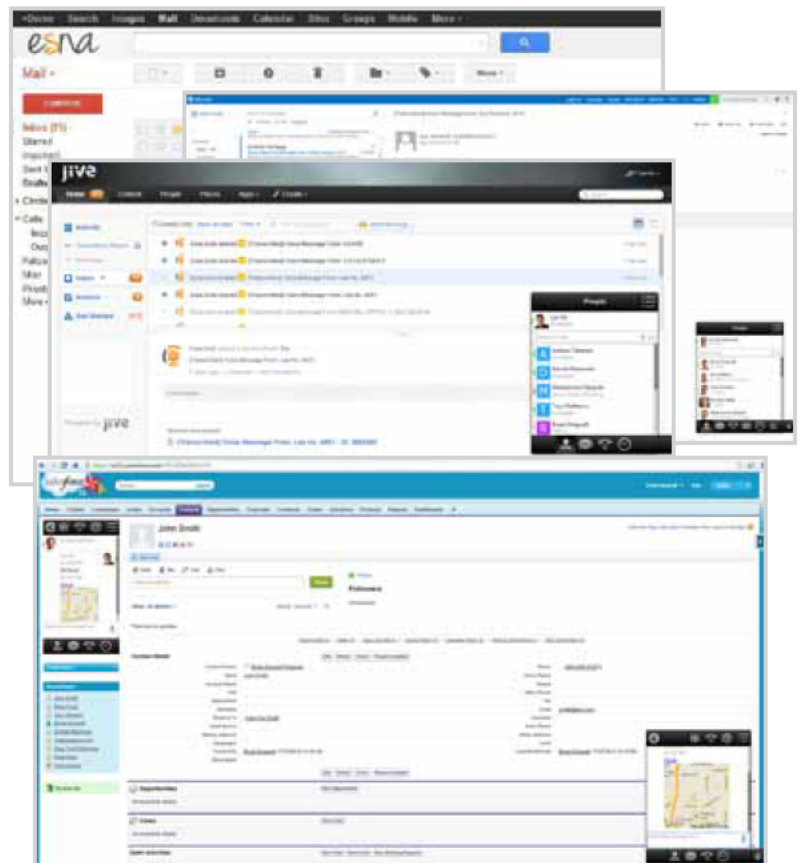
+Deme Search Images Mail Drive Calendar Sites Groups Mobile More

esna

Mail

COMPOSE

Inbox
Starred
Important
Sent
Drafts

Circles

Calls

More

jive

Home Content People Places Apps Create

Activity

Inbox

Actions

Get Started

People

John Smith

Followers

Opportunities

Notes

Open Activities

Recent Items

Powered by jive

salesforce

Search